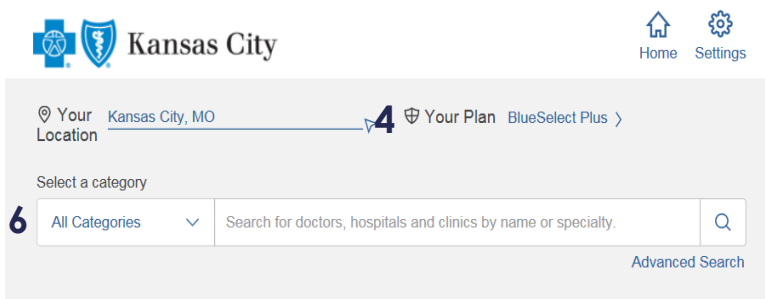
Kansas City

Home Settings

Your Location Kansas City, MO

4

Your Plan BlueSelect Plus

Select a category

6

All Categories

Search for doctors, hospitals and clinics by name or specialty.

Advanced Search